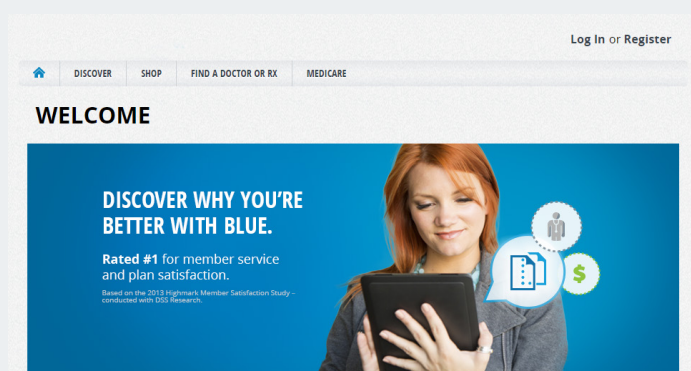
Log In or Register

DISCOVER | SHOP | FIND A DOCTOR OR RX | MEDICARE

WELCOME

DISCOVER WHY YOU'RE BETTER WITH BLUE.

Rated #1 for member service and plan satisfaction.

Based on the 2013 Highmark Member Satisfaction Study – conducted with DSS Research.

$